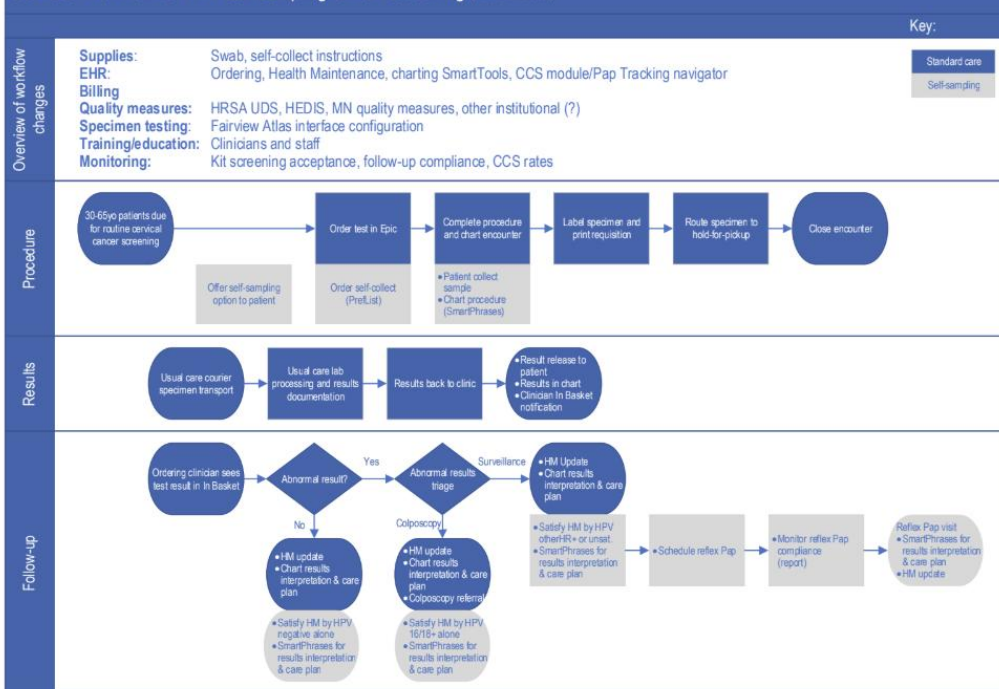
Key:

Standard care

Self-sampling

Overview of workflow changes

**Supplies:** Swab, self-collect instructions
**EHR:** Ordering, Health Maintenance, charting SmartTools, CCS module/Pap Tracking navigator
**Billing**
**Quality measures:** HRSA UDS, HEDIS, MN quality measures, other institutional (?)
**Specimen testing:** Fairview Atlas interface configuration
**Training/education:** Clinicians and staff
**Monitoring:** Kit screening acceptance, follow-up compliance, CCS rates

Procedure

30-65yo patients due for routine cervical cancer screening

Offer self-sampling option to patient

Order test in Epic

Order self-collect (PrefList)

Complete procedure and chart encounter

• Patient collect sample
• Chart procedure (SmartPhrases)

Label specimen and print requisition

Route specimen to hold-for-pickup

Close encounter

Results

Usual care courier specimen transport

Usual care lab processing and results documentation

Results back to clinic

• Result release to patient
• Results in chart
• Clinician In Basket notification

Follow-up

Ordering clinician sees test result in In Basket

Abnormal result?

Yes

No

• HM update
• Chart results interpretation & care plan

• Satisfy HM by HPV negative alone
• SmartPhrases for results interpretation & care plan

Abnormal results triage

Colposcopy

• HM update
• Chart results interpretation & care plan
• Colposcopy referral

• Satisfy HM by HPV 16/18+ alone
• SmartPhrases for results interpretation & care plan

Surveillance

• HM Update
• Chart results interpretation & care plan

• Satisfy HM by HPV otherHR+ or unsat.
• SmartPhrases for results interpretation & care plan

• Schedule reflex Pap

• Monitor reflex Pap compliance (report)

Reflex Pap visit
• SmartPhrases for results interpretation & care plan
• HM update